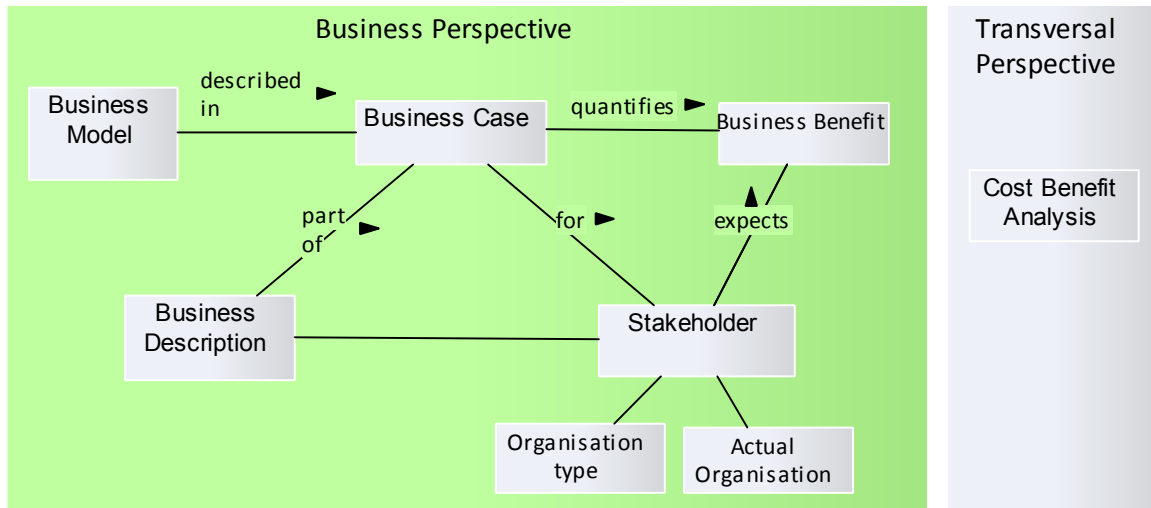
Business Perspective

Business Model

described in

Business Case

quantifies

Business Benefit

part of

for

expects

Business Description

Stakeholder

Organisation type

Actual Organisation

Transversal Perspective

Cost Benefit Analysis